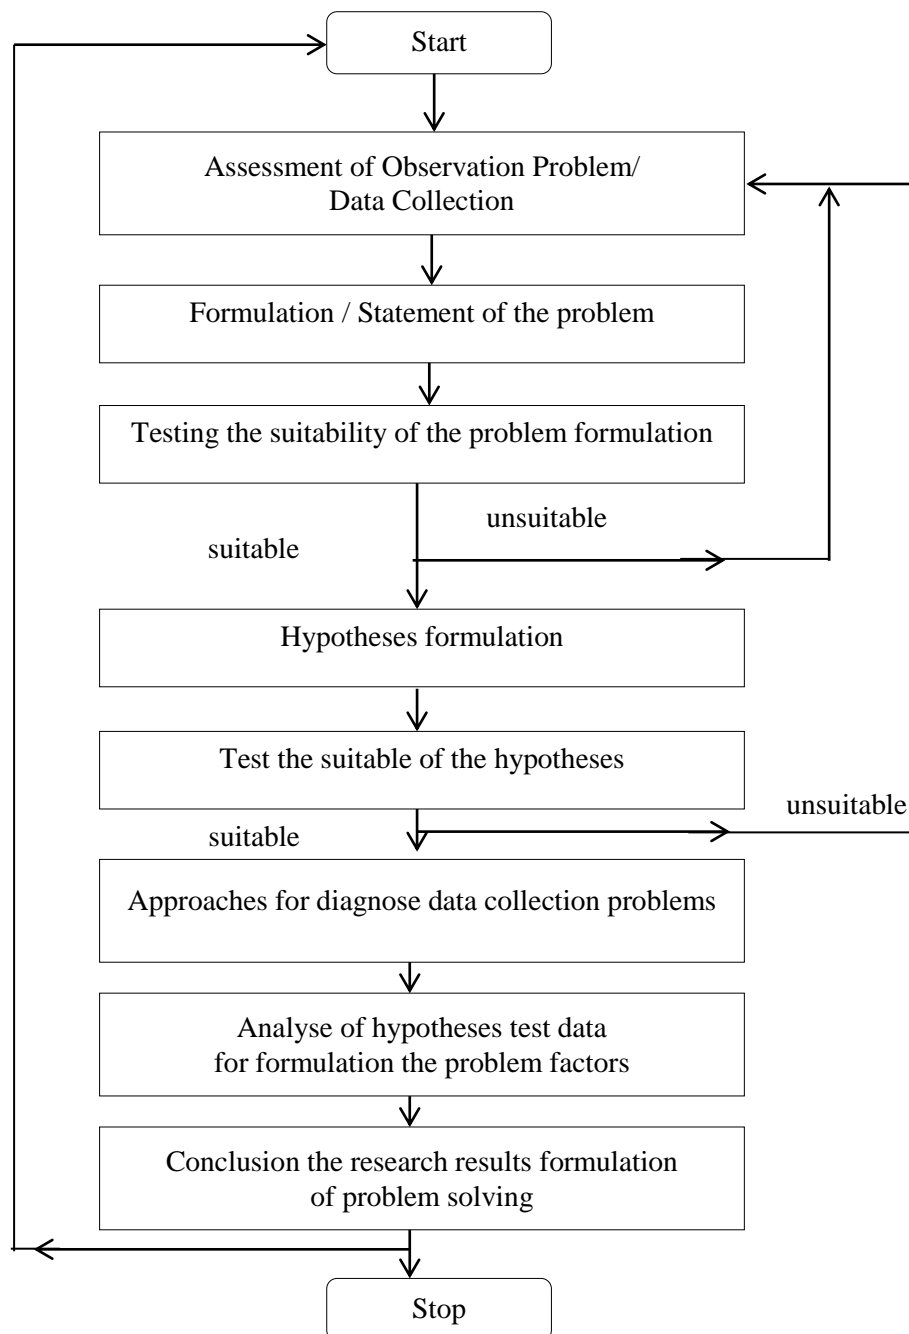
Start

Assessment of Observation Problem/ Data Collection

Formulation / Statement of the problem

Testing the suitability of the problem formulation

unsuitable

suitable

Hypotheses formulation

Test the suitable of the hypotheses

unsuitable

suitable

Approaches for diagnose data collection problems

Analyse of hypotheses test data for formulation the problem factors

Conclusion the research results formulation of problem solving

Stop